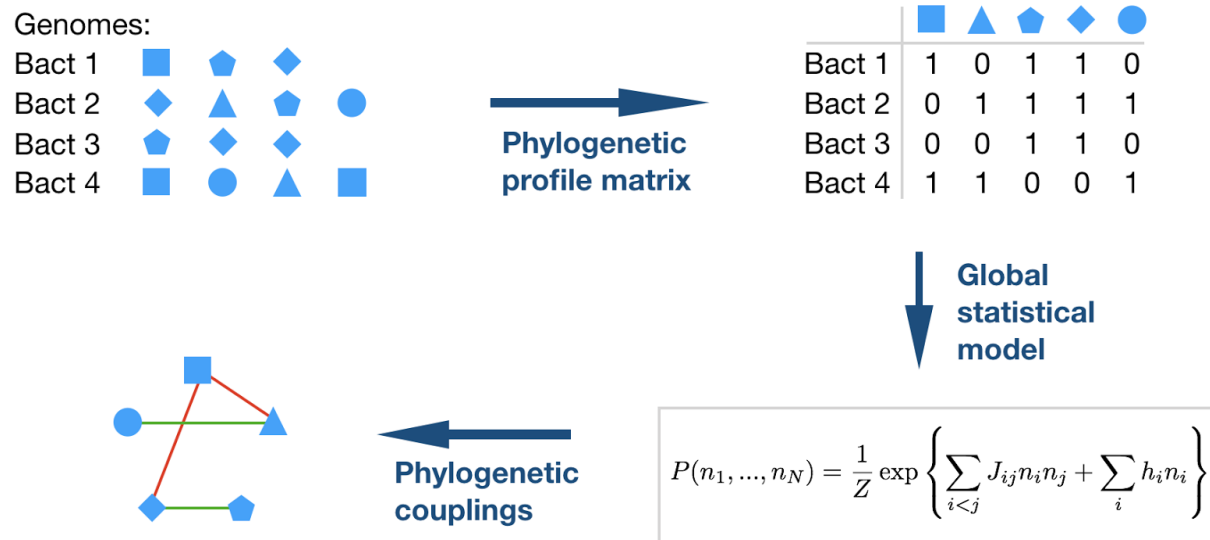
Genomes:
Bact 1
Bact 2
Bact 3
Bact 4

Phylogenetic profile matrix

| | | | | | |
|---|---|---|---|---|---|
| Bact 1 | 1 | 0 | 1 | 1 | 0 |
| Bact 2 | 0 | 1 | 1 | 1 | 1 |
| Bact 3 | 0 | 0 | 1 | 1 | 0 |
| Bact 4 | 1 | 1 | 0 | 0 | 1 |

Global statistical model

$P(n_1, ..., n_N) = \frac{1}{Z} \exp \left\{ \sum_{i<j} J_{ij} n_i n_j + \sum_i h_i n_i \right\}$

Phylogenetic couplings